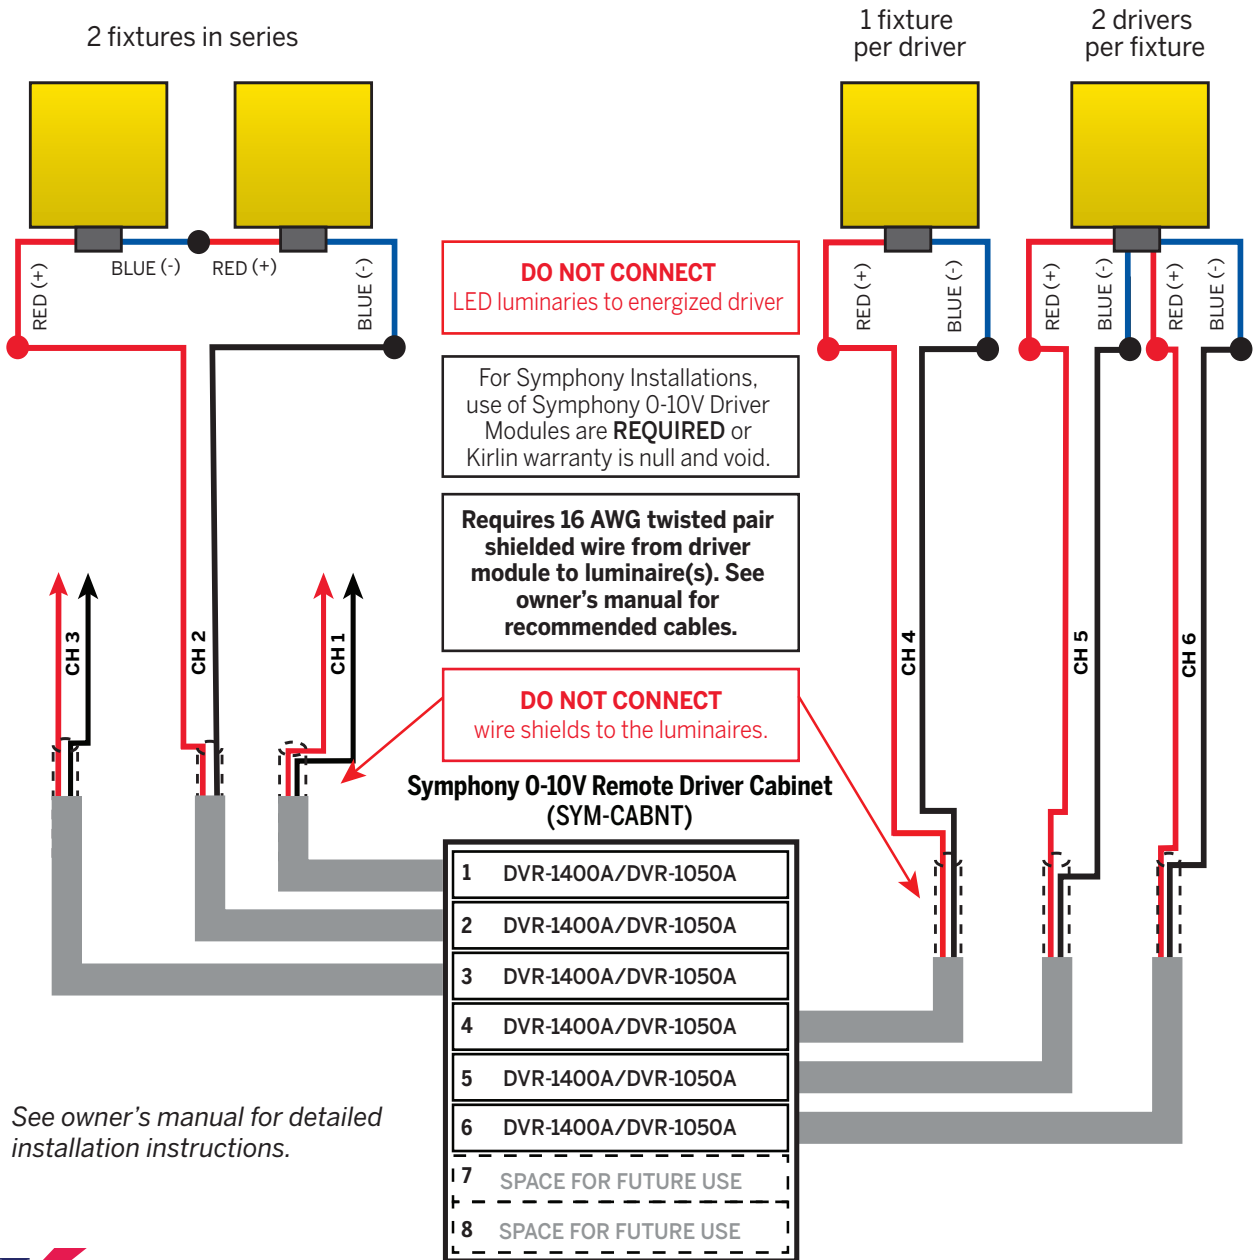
2 fixtures in series

1 fixture per driver

2 drivers per fixture

RED (+)

BLUE (-)

RED (+)

BLUE (-)

DO NOT CONNECT
LED luminaries to energized driver

RED (+)

BLUE (-)

RED (+)

BLUE (-)

RED (+)

BLUE (-)

For Symphony Installations, use of Symphony 0-10V Driver Modules are **REQUIRED** or Kirlin warranty is null and void.

**Requires 16 AWG twisted pair shielded wire from driver module to luminaire(s). See owner's manual for recommended cables.**

CH 3

CH 2

CH 1

CH 4

CH 5

CH 6

DO NOT CONNECT
wire shields to the luminaires.

Symphony 0-10V Remote Driver Cabinet
(SYM-CABNT)

| 1 | DVR-1400A/DVR-1050A |
|---|---|
| 2 | DVR-1400A/DVR-1050A |
| 3 | DVR-1400A/DVR-1050A |
| 4 | DVR-1400A/DVR-1050A |
| 5 | DVR-1400A/DVR-1050A |
| 6 | DVR-1400A/DVR-1050A |
| 7 | SPACE FOR FUTURE USE |
| 8 | SPACE FOR FUTURE USE |

See owner's manual for detailed installation instructions.